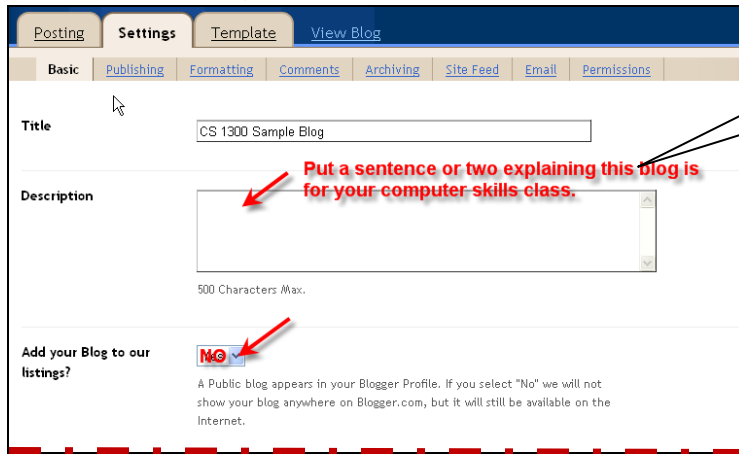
Posting Settings Template View Blog

Basic Publishing Formatting Comments Archiving Site Feed Email Permissions

Title

CS 1300 Sample Blog

Put a sentence or two explaining this blog is for your computer skills class.

Description

500 Characters Max.

Add your Blog to our listings?

NO

A Public blog appears in your Blogger Profile. If you select "No" we will not show your blog anywhere on Blogger.com, but it will still be available on the Internet.